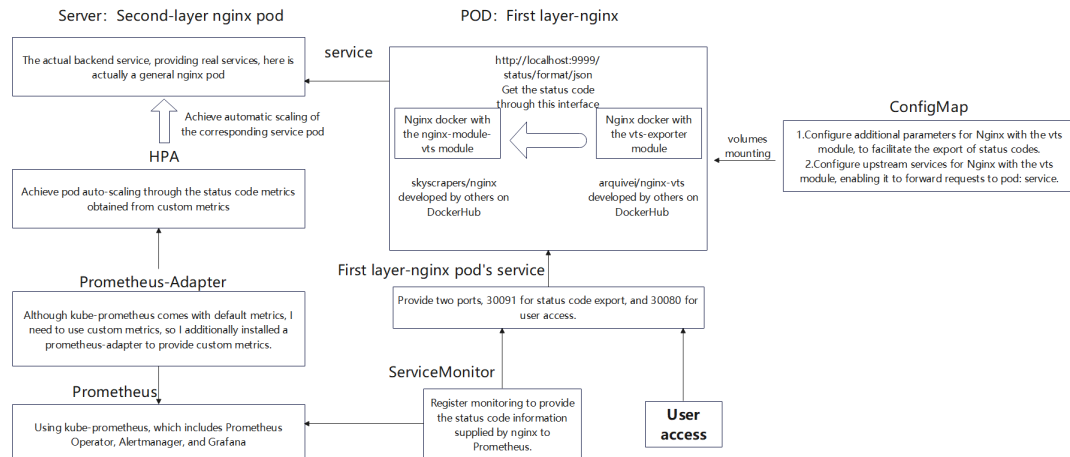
Server: Second-layer nginx pod

The actual backend service, providing real services, here is actually a general nginx pod

Achieve automatic scaling of the corresponding service pod

HPA

Achieve pod auto-scaling through the status code metrics obtained from custom metrics

Prometheus-Adapter

Although kube-prometheus comes with default metrics, I need to use custom metrics, so I additionally installed a prometheus-adapter to provide custom metrics.

Prometheus

Using kube-prometheus, which includes Prometheus Operator, Alertmanager, and Grafana

service

POD: First layer-nginx

http://localhost:9999/status/format/json
Get the status code through this interface

Nginx docker with the nginx-module-vts module

Nginx docker with the vts-exporter module

skyscrapers/nginx developed by others on DockerHub

arquivei/nginx-vts developed by others on DockerHub

volumes mounting

ConfigMap

1.Configure additional parameters for Nginx with the vts module, to facilitate the export of status codes.
2.Configure upstream services for Nginx with the vts module, enabling it to forward requests to pod: service.

First layer-nginx pod's service

Provide two ports, 30091 for status code export, and 30080 for user access.

ServiceMonitor

Register monitoring to provide the status code information supplied by nginx to Prometheus.

User access